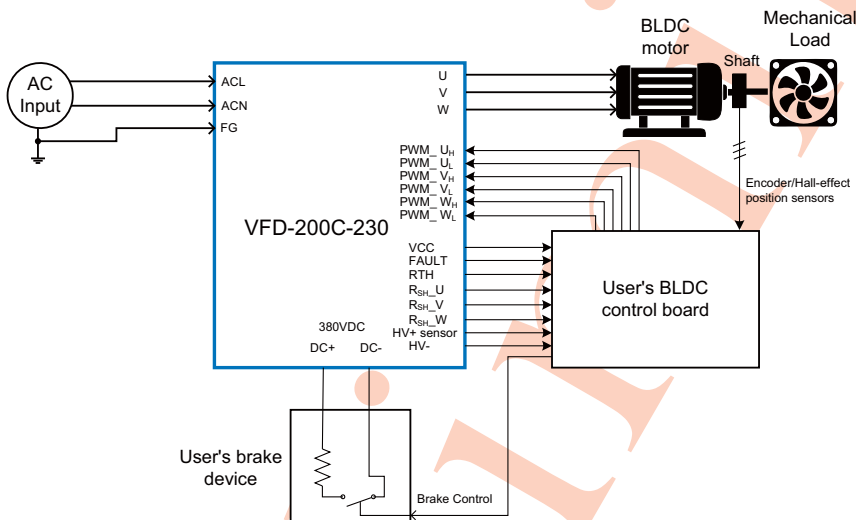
AC Input

ACL
ACN
FG

VFD-200C-230

U
V
W

BLDC motor

Mechanical Load

Shaft

PWM_ $U_H$
PWM_ $U_L$
PWM_ $V_H$
PWM_ $V_L$
PWM_ $W_H$
PWM_ $W_L$

Encoder/Hall-effect position sensors

VCC
FAULT
RTH
$R_{SH}$_U
$R_{SH}$_V
$R_{SH}$_W
HV+ sensor
HV-

User's BLDC control board

380VDC
DC+
DC-

User's brake device

Brake Control